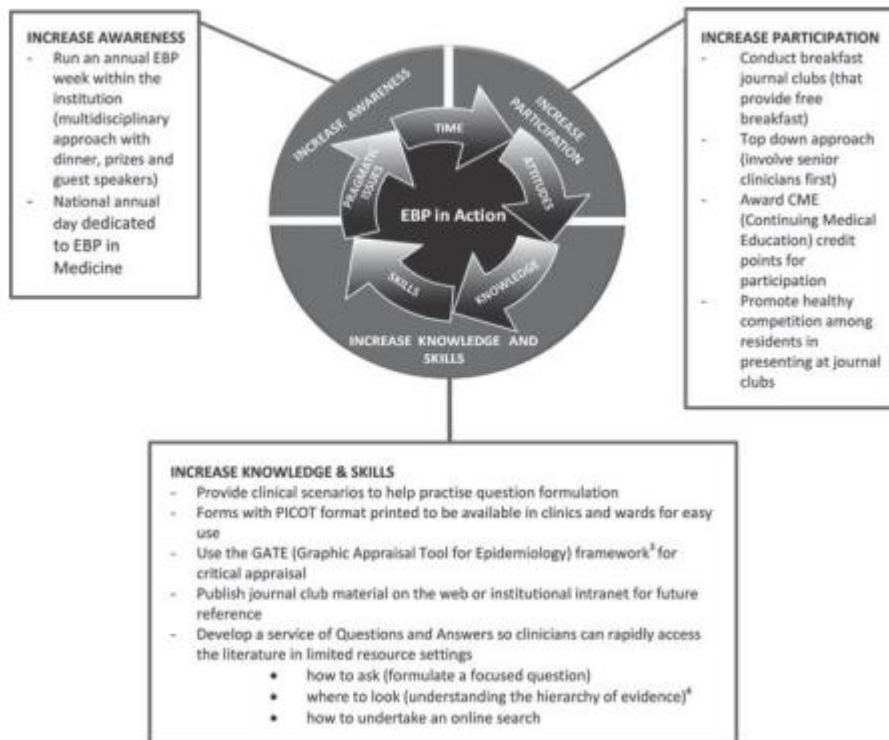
INCREASE AWARENESS
- Run an annual EBP week within the institution (multidisciplinary approach with dinner, prizes and guest speakers)
- National annual day dedicated to EBP in Medicine

INCREASE PARTICIPATION
- Conduct breakfast journal clubs (that provide free breakfast)
- Top down approach (involve senior clinicians first)
- Award CME (Continuing Medical Education) credit points for participation
- Promote healthy competition among residents in presenting at journal clubs

INCREASE AWARENESS
INCREASE PARTICIPATION
TIME
PRAGMATIC ISSUES
ATTITUDES
EBP in Action
SKILLS
KNOWLEDGE
INCREASE KNOWLEDGE AND SKILLS

INCREASE KNOWLEDGE & SKILLS
- Provide clinical scenarios to help practise question formulation
- Forms with PICOT format printed to be available in clinics and wards for easy use
- Use the GATE (Graphic Appraisal Tool for Epidemiology) framework$^3$ for critical appraisal
- Publish journal club material on the web or institutional intranet for future reference
- Develop a service of Questions and Answers so clinicians can rapidly access the literature in limited resource settings
• how to ask (formulate a focused question)
• where to look (understanding the hierarchy of evidence)$^4$
• how to undertake an online search